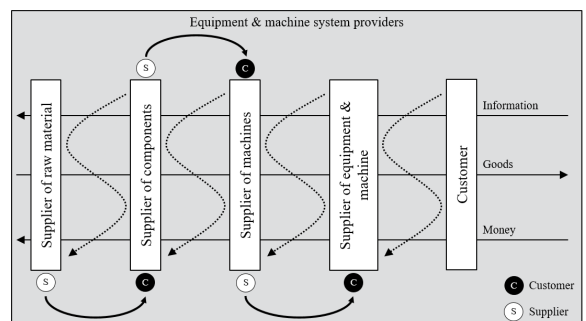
Equipment & machine system providers

S

C

Supplier of raw material

Supplier of components

Supplier of machines

Supplier of equipment & machine

Customer

Information

Goods

Money

S

C

S

C

C Customer

S Supplier